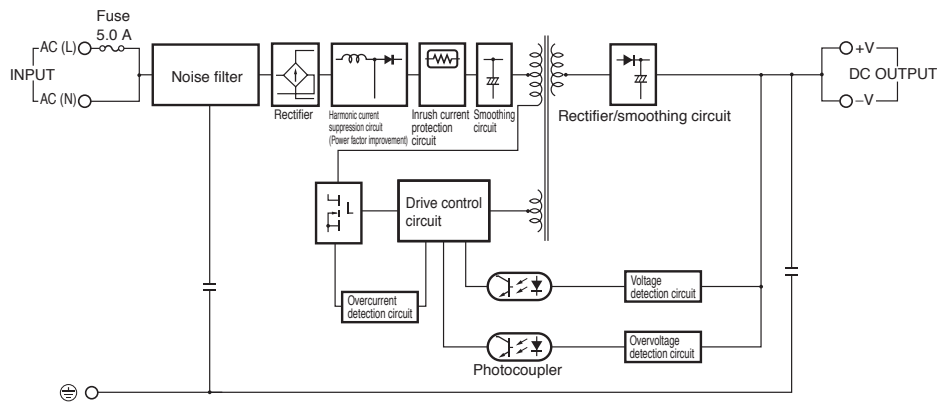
Fuse
5.0 A
AC (L)
INPUT
AC (N)
Noise filter
Rectifier
Harmonic current suppression circuit (Power factor improvement)
Inrush current protection circuit
Smoothing circuit
Rectifier/smoothing circuit
+V
DC OUTPUT
−V
Drive control circuit
Overcurrent detection circuit
Voltage detection circuit
Overvoltage detection circuit
Photocoupler
⊜